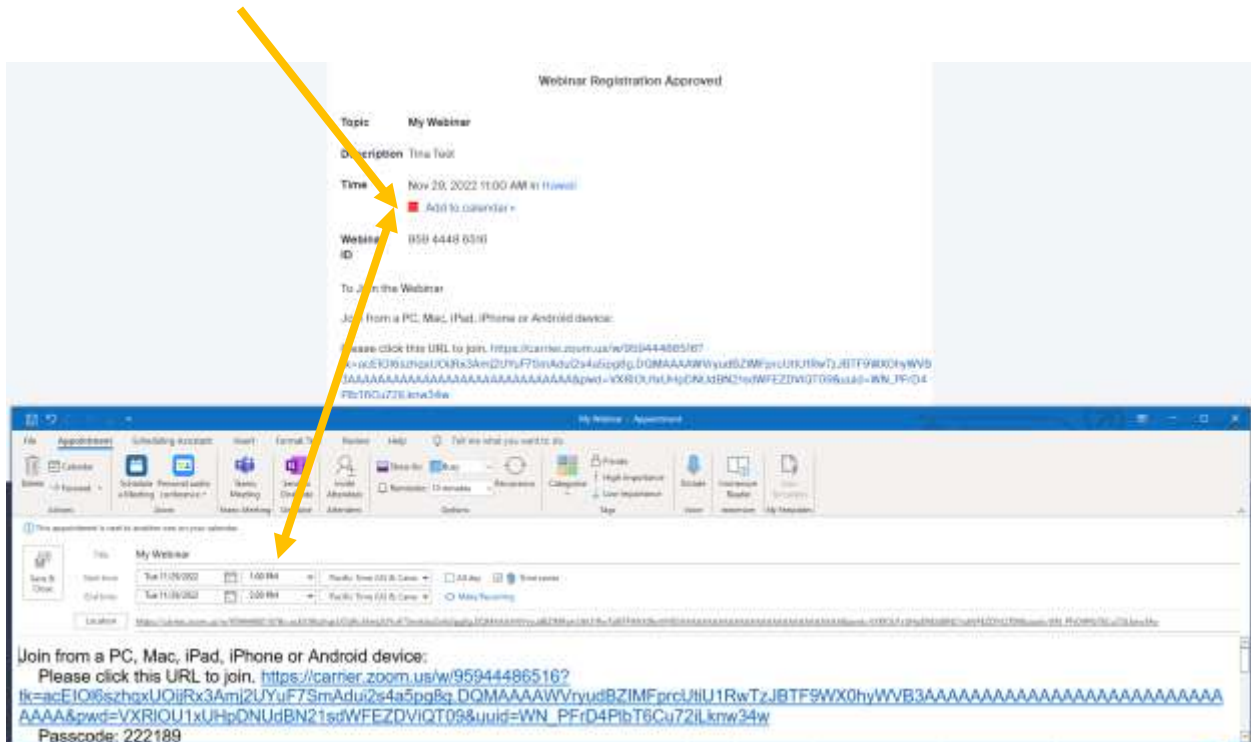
Webinar Registration Approved

Topic My Webinar

Description Tina Test

Time Nov 29, 2022 11:00 AM in Hawaii
Add to calendar ▾

Webinar ID 959 4448 6516

To Join the Webinar

Join from a PC, Mac, iPad, iPhone or Android device:

Please click this URL to join. https://carrier.zoom.us/w/95944486516?tk=acEIOl6szhqxUOiiRx3Amj2UYuF7SmAdui2s4a5pg8q.DQMAAAAWVryudBZIMFprcUtlU1RwTzJBTF9WX0hyWVB3AAAAAAAAAAAAAAAAAAAAAAAAAAAA&pwd=VXRIOU1xUHpDNUdBN21sdWFEZDVIQT09&uuid=WN_PFrD4PlbT6Cu72iLknw34w

My Webinar - Appointment

File Appointment Scheduling Assistant Insert Format Text Review Help Tell me what you want to do

Delete Calendar Forward Actions Schedule a Meeting Personal audio conference Zoom Teams Meeting Teams Meeting Send to OneNote OneNote Invite Attendees Attendees Show As: Busy Reminder: 15 minutes Recurrence Options Categorize Private High Importance Low Importance Tags Dictate Voice Immersive Reader Immersive View Templates My Templates

This appointment is next to another one on your calendar.

Save & Close Title My Webinar
Start time Tue 11/29/2022 1:00 PM Pacific Time (US & Canada) All day Time zones
End time Tue 11/29/2022 2:00 PM Pacific Time (US & Canada) Make Recurring
Location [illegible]

Join from a PC, Mac, iPad, iPhone or Android device:
Please click this URL to join. https://carrier.zoom.us/w/95944486516?tk=acEIOl6szhqxUOiiRx3Amj2UYuF7SmAdui2s4a5pg8q.DQMAAAAWVryudBZIMFprcUtlU1RwTzJBTF9WX0hyWVB3AAAAAAAAAAAAAAAAAAAAAAAAAAAAAAAA&pwd=VXRIOU1xUHpDNUdBN21sdWFEZDVIQT09&uuid=WN_PFrD4PlbT6Cu72iLknw34w
Passcode: 222189